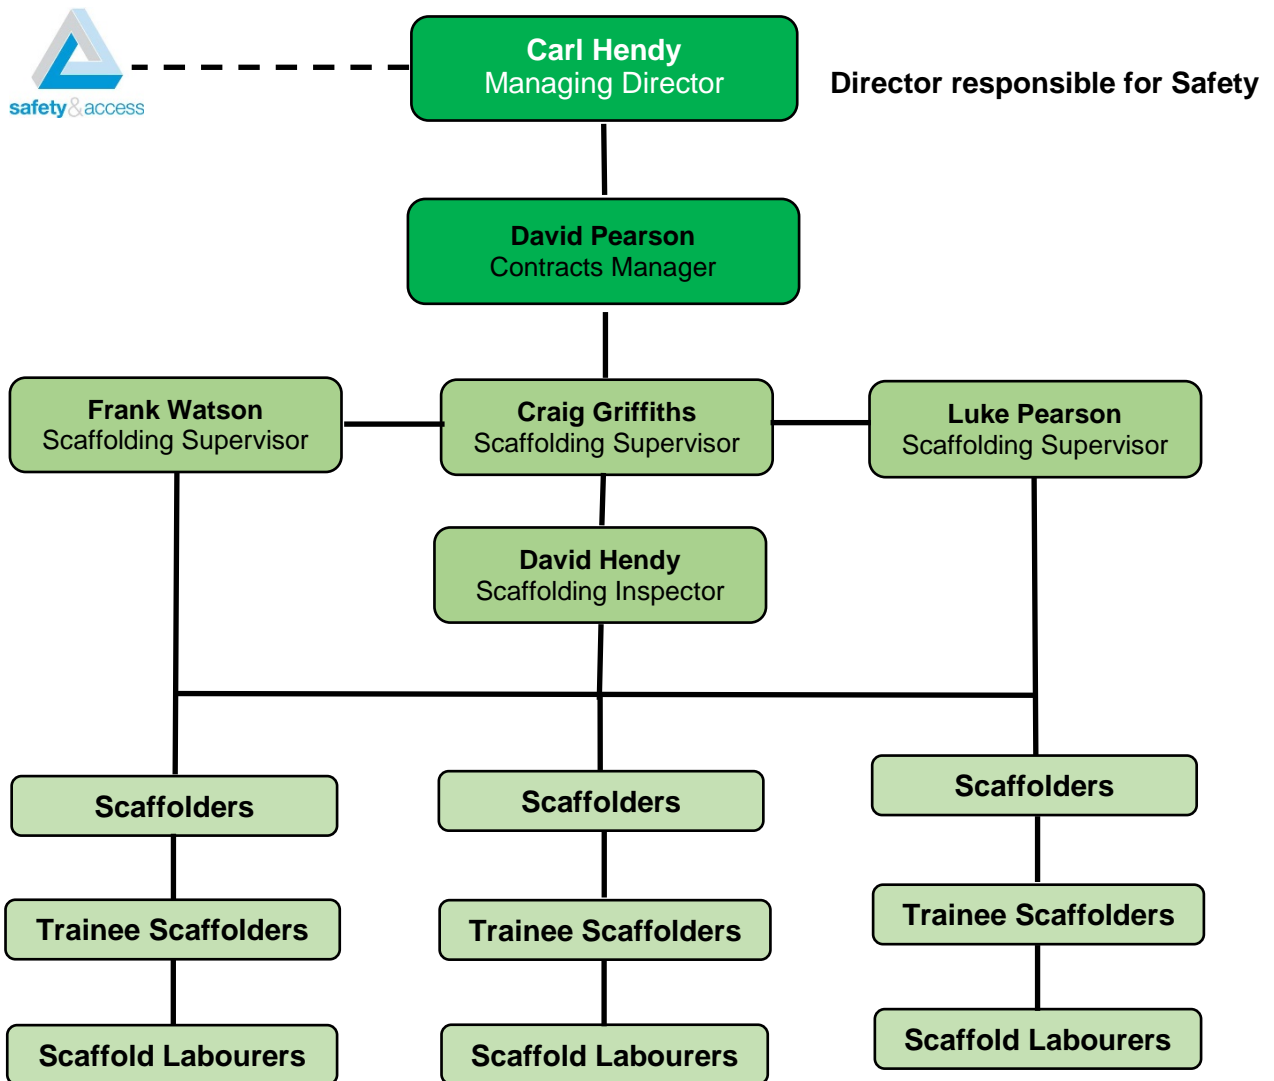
safety&access

Carl Hendy
Managing Director

Director responsible for Safety

David Pearson
Contracts Manager

Frank Watson
Scaffolding Supervisor

Craig Griffiths
Scaffolding Supervisor

Luke Pearson
Scaffolding Supervisor

David Hendy
Scaffolding Inspector

Scaffolders

Trainee Scaffolders

Scaffold Labourers

Scaffolders

Trainee Scaffolders

Scaffold Labourers

Scaffolders

Trainee Scaffolders

Scaffold Labourers